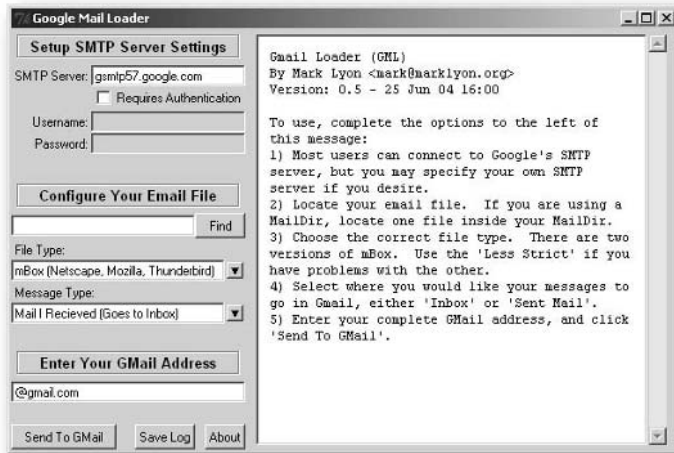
Google Mail Loader

Setup SMTP Server Settings

SMTP Server: gsmtp57.google.com

Requires Authentication

Username:

Password:

Configure Your Email File

Find

File Type:

mBox (Netscape, Mozilla, Thunderbird)

Message Type:

Mail I Recieved (Goes to Inbox)

Enter Your GMail Address

@gmail.com

Send To GMail

Save Log

About

Gmail Loader (GML)
By Mark Lyon <mark@marklyon.org>
Version: 0.5 - 25 Jun 04 16:00

To use, complete the options to the left of this message:
1) Most users can connect to Google's SMTP server, but you may specify your own SMTP server if you desire.
2) Locate your email file. If you are using a MailDir, locate one file inside your MailDir.
3) Choose the correct file type. There are two versions of mBox. Use the 'Less Strict' if you have problems with the other.
4) Select where you would like your messages to go in Gmail, either 'Inbox' or 'Sent Mail'.
5) Enter your complete GMail address, and click 'Send To GMail'.